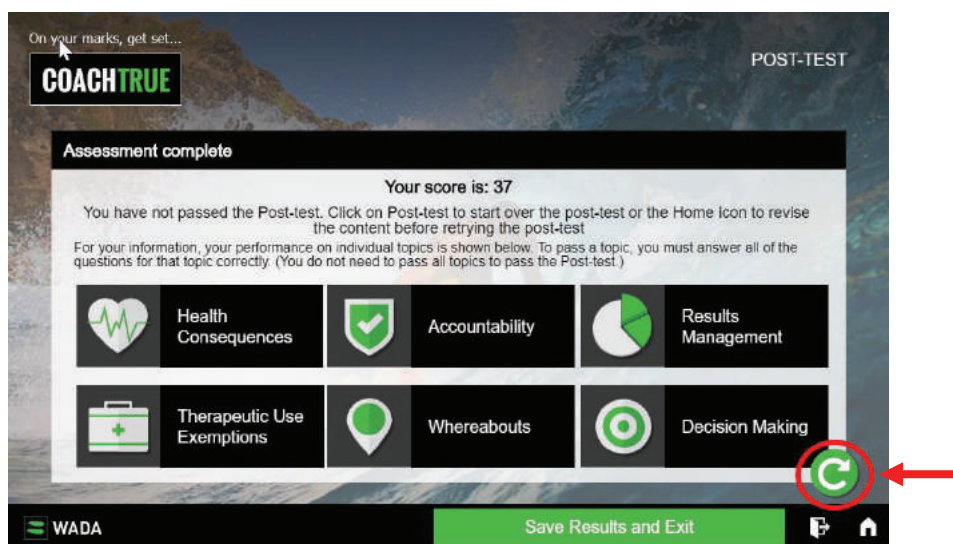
On your marks, get set...

COACHTRUE

POST-TEST

Assessment complete

Your score is: 37

You have not passed the Post-test. Click on Post-test to start over the post-test or the Home Icon to revise the content before retrying the post-test

For your information, your performance on individual topics is shown below. To pass a topic, you must answer all of the questions for that topic correctly. (You do not need to pass all topics to pass the Post-test.)

Health Consequences

Accountability

Results Management

Therapeutic Use Exemptions

Whereabouts

Decision Making

WADA

Save Results and Exit